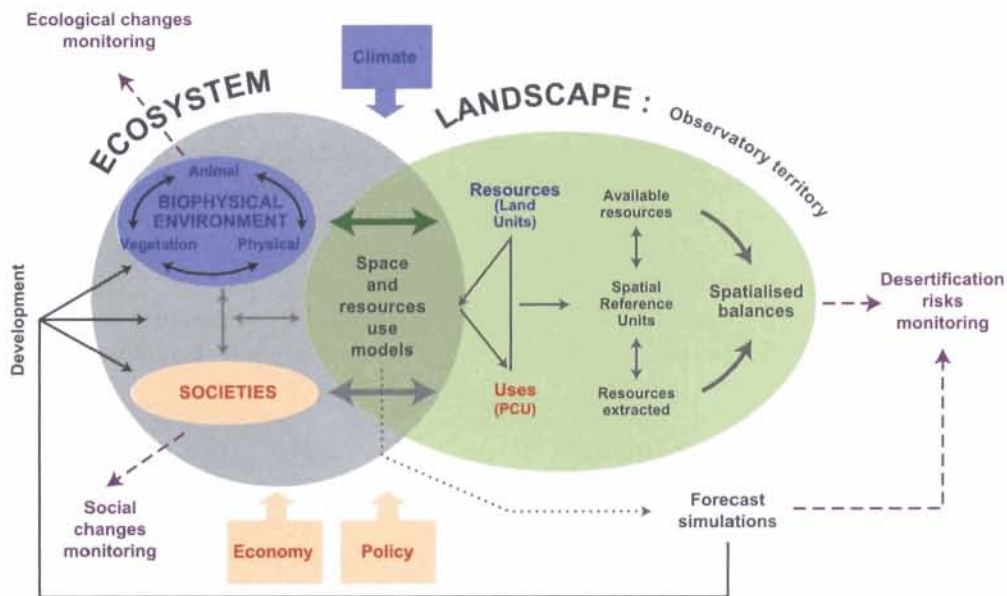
Ecological changes monitoring

Climate

ECOSYSTEM

LANDSCAPE : Observatory territory

Animal

BIOPHYSICAL ENVIRONMENT

Vegetation

Physical

Resources (Land Units)

Available resources

Space and resources use models

Spatial Reference Units

Spatialised balances

Desertification risks monitoring

Development

SOCIETIES

Uses (PCU)

Resources extracted

Social changes monitoring

Economy

Policy

Forecast simulations